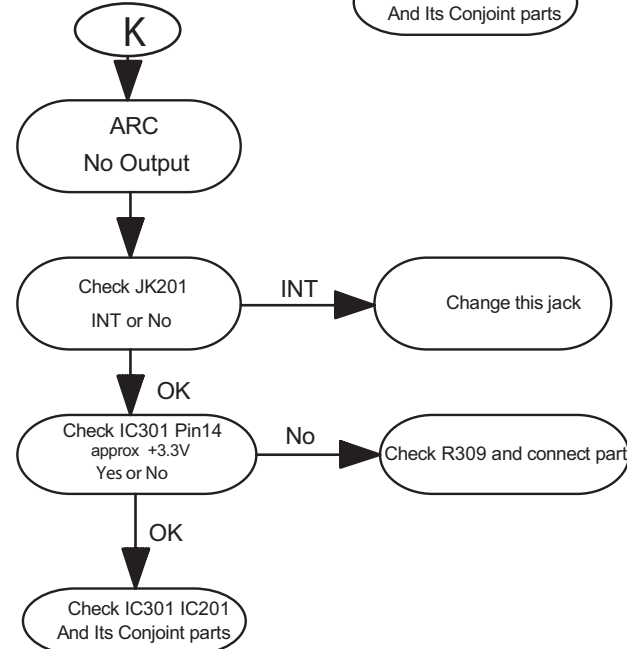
And Its Conjoint parts

K

ARC
No Output

Check JK201
INT or No

INT

Change this jack

OK

Check IC301 Pin14
approx +3.3V
Yes or No

No

Check R309 and connect part

OK

Check IC301 IC201
And Its Conjoint parts